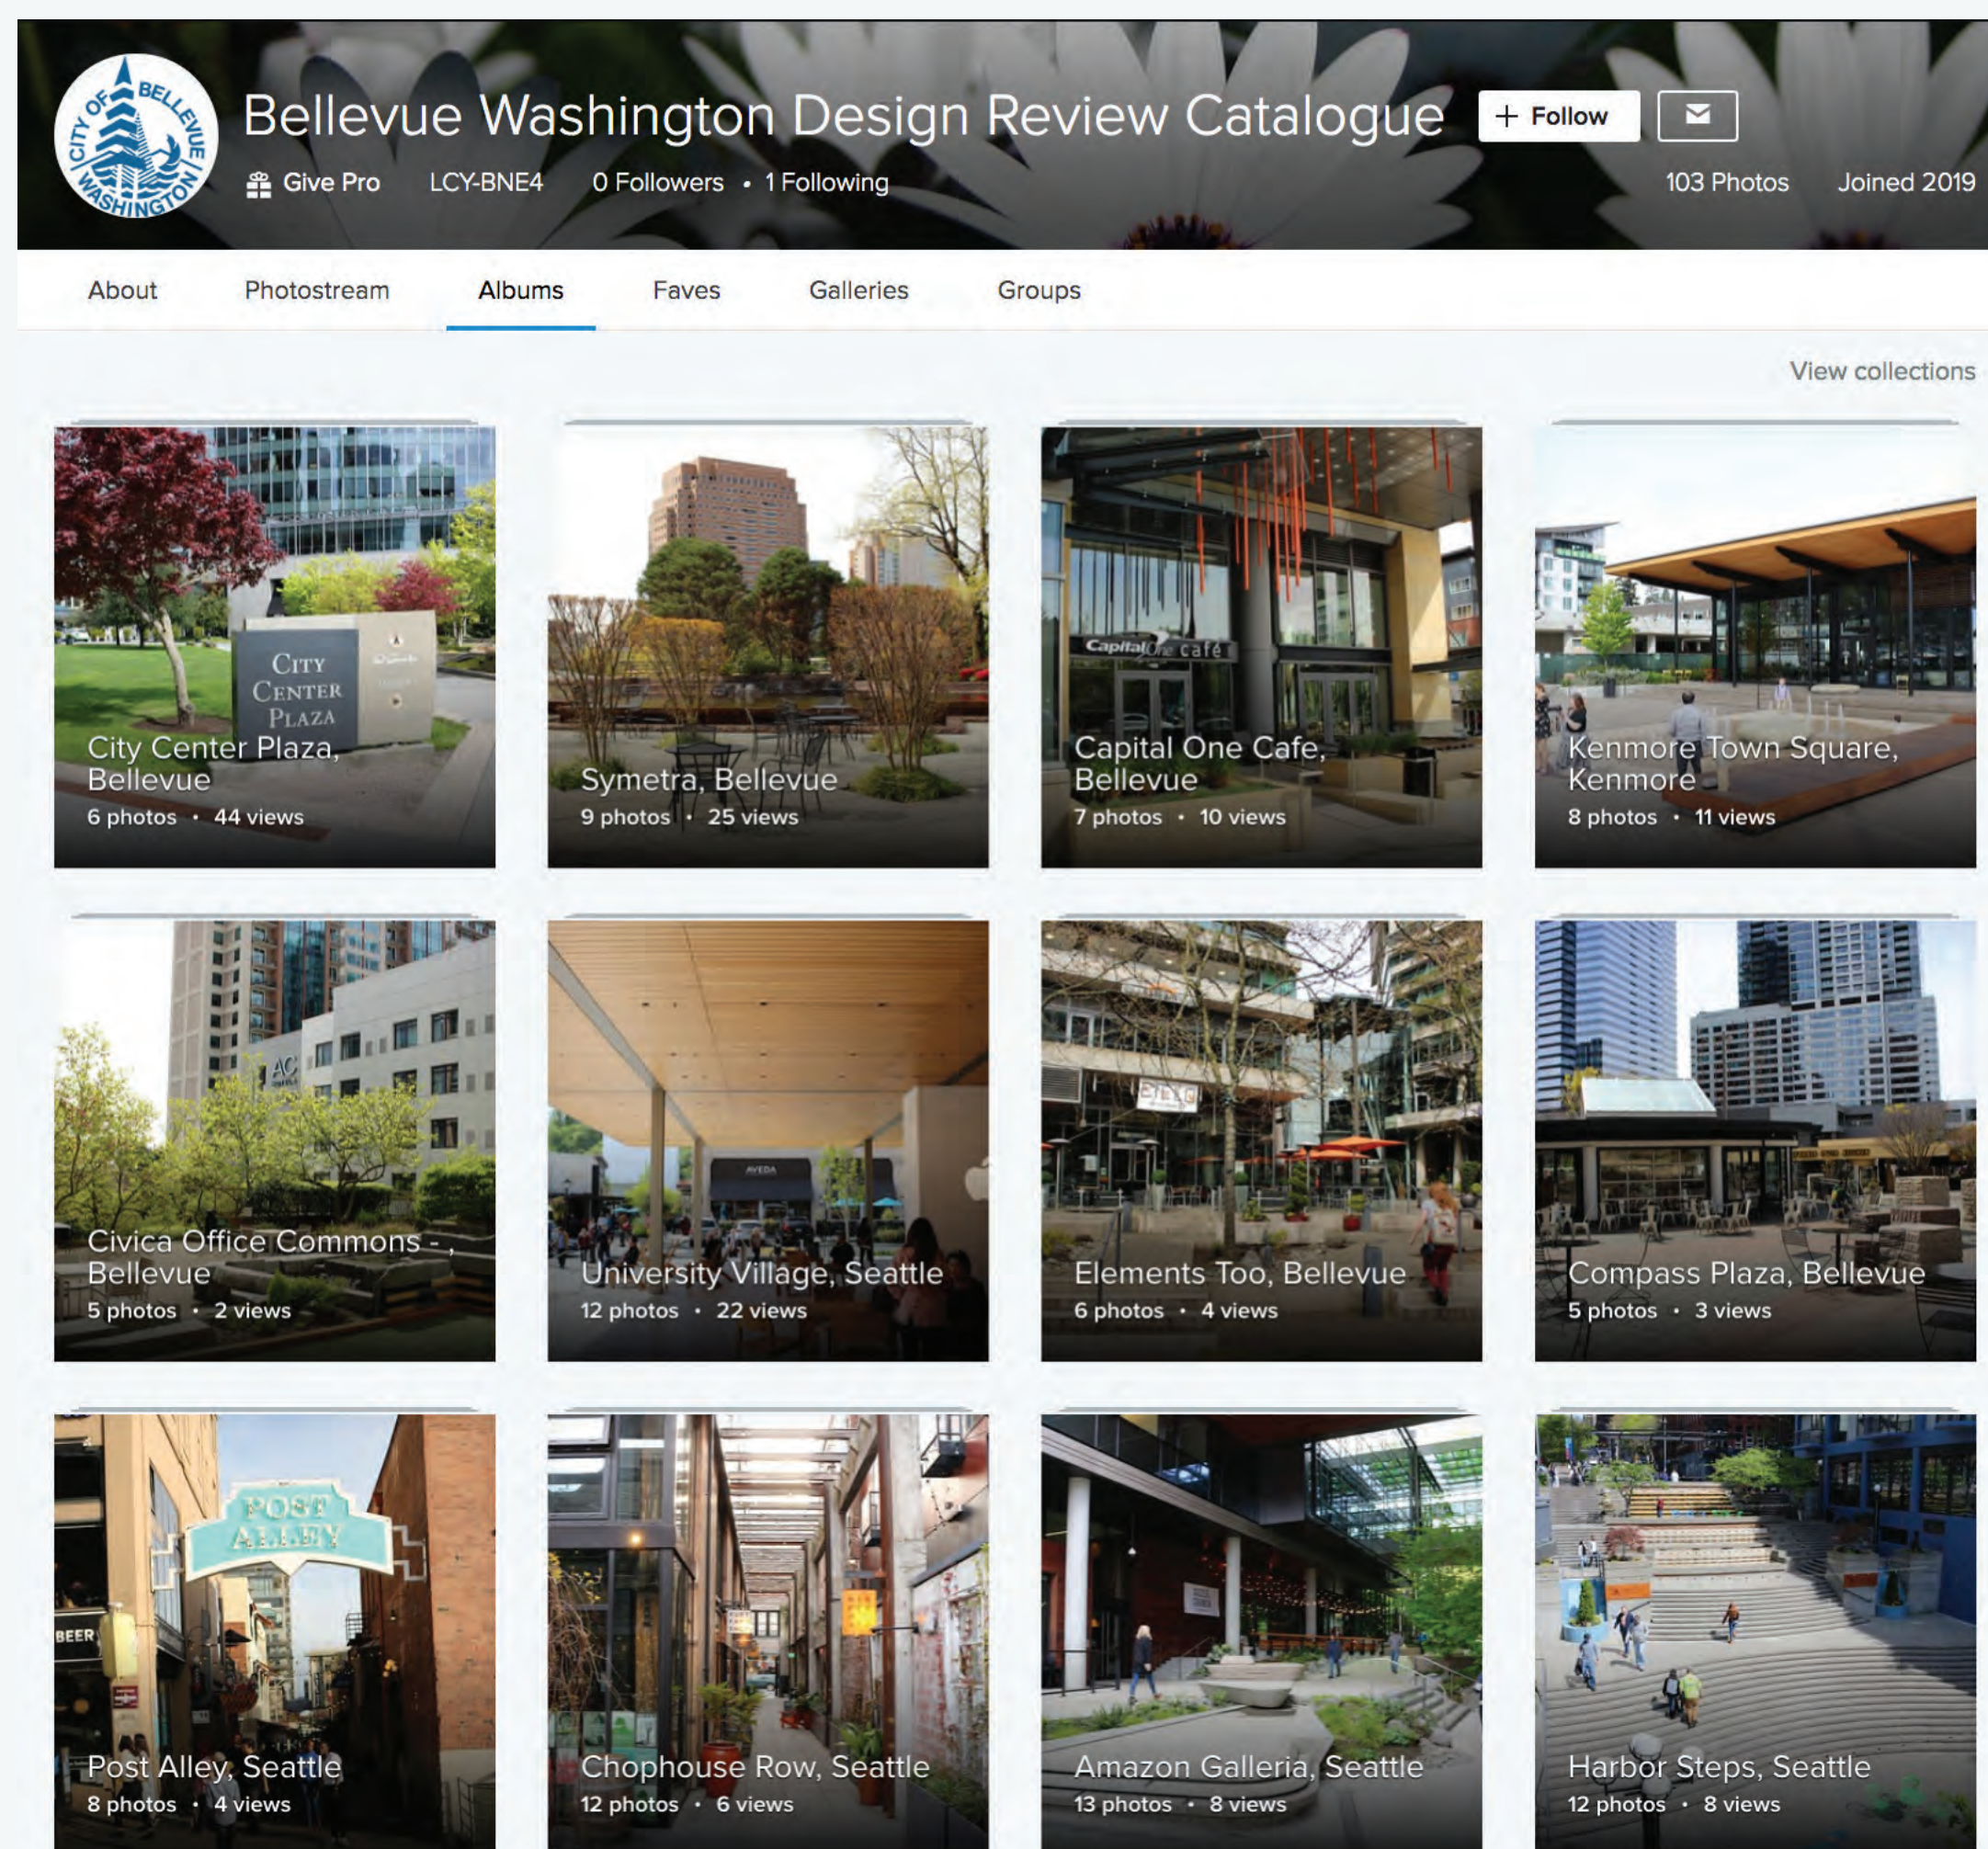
CITY OF BELLEVUE WASHINGTON

Bellevue Washington Design Review Catalogue

+ Follow

Give Pro LCY-BNE4 0 Followers • 1 Following

103 Photos Joined 2019

About Photostream Albums Faves Galleries Groups

View collections

City Center Plaza
City Center Plaza, Bellevue
6 photos • 44 views

Symetra, Bellevue
9 photos • 25 views

Capital One café
Capital One Cafe, Bellevue
7 photos • 10 views

Kenmore Town Square, Kenmore
8 photos • 11 views

AC
Civica Office Commons - , Bellevue
5 photos • 2 views

AVEDA
University Village, Seattle
12 photos • 22 views

Elements Too, Bellevue
6 photos • 4 views

Compass Plaza, Bellevue
5 photos • 3 views

POST ALLEY
BEER
Post Alley, Seattle
8 photos • 4 views

Chophouse Row, Seattle
12 photos • 6 views

Amazon Galleria, Seattle
13 photos • 8 views

Harbor Steps, Seattle
12 photos • 8 views